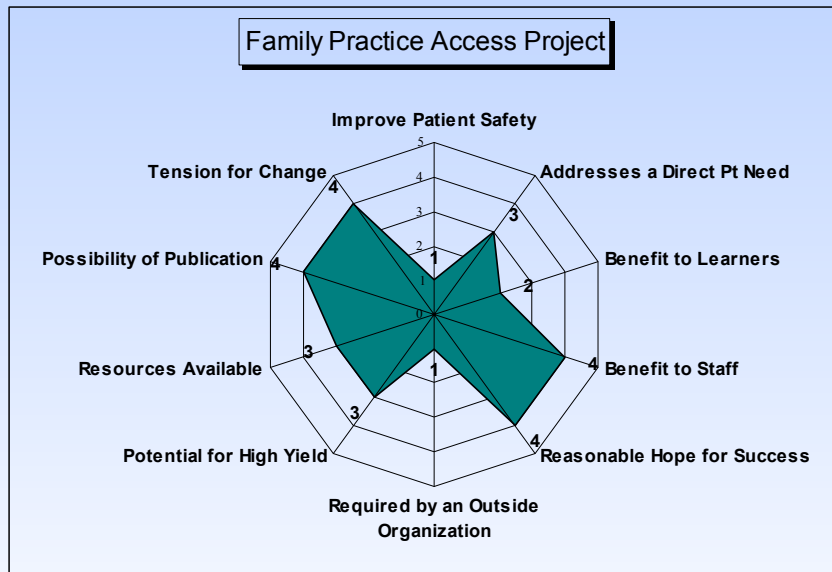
Family Practice Access Project

Improve Patient Safety

5
4
3
2
1
0

1

Addresses a Direct Pt Need
3

Benefit to Learners
2

Benefit to Staff
4

Reasonable Hope for Success
4

Required by an Outside Organization
1

Potential for High Yield
3

Resources Available
3

Possibility of Publication
4

Tension for Change
4